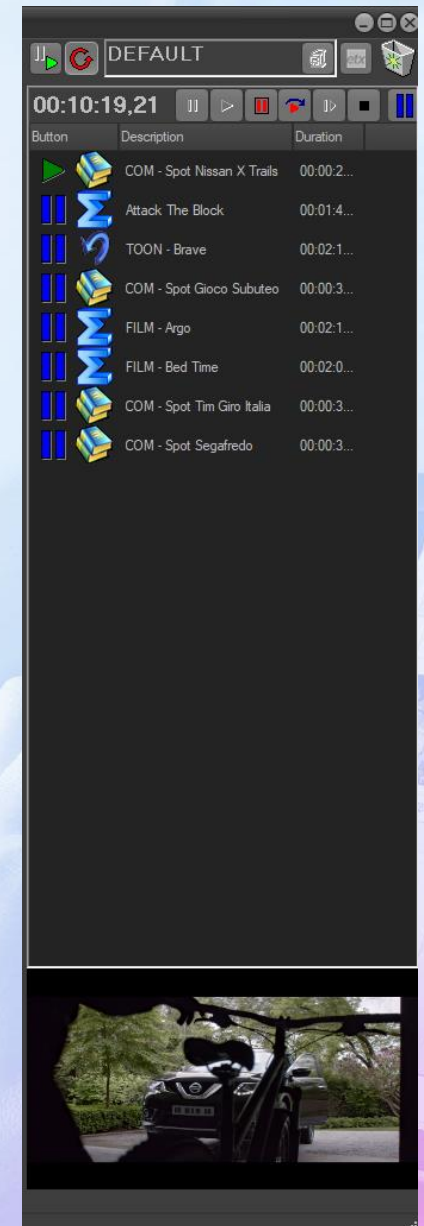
DEFAULT

00:10:19,21

| Button | Description | Duration |
|---|---|---|
| | COM - Spot Nissan X Trails | 00:00:2... |
| | Attack The Block | 00:01:4... |
| | TOON - Brave | 00:02:1... |
| | COM - Spot Gioco Subuteo | 00:00:3... |
| | FILM - Argo | 00:02:1... |
| | FILM - Bed Time | 00:02:0... |
| | COM - Spot Tim Giro Italia | 00:00:3... |
| | COM - Spot Segafredo | 00:00:3... |